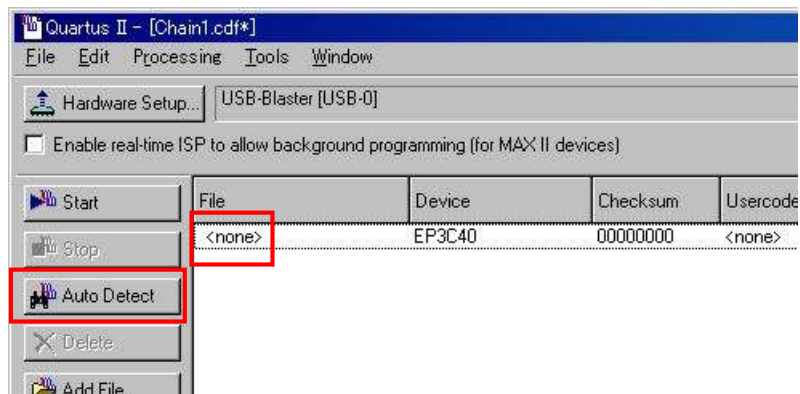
Quartus II - [Chain1.cdf*]
File Edit Processing Tools Window

Hardware Setup... USB-Blaster [USB-0]

Enable real-time ISP to allow background programming (for MAX II devices)

Start
Stop
Auto Detect
Delete
Add File

| File | Device | Checksum | Usercode |
|---|---|---|---|
| <none> | EP3C40 | 00000000 | <none> |